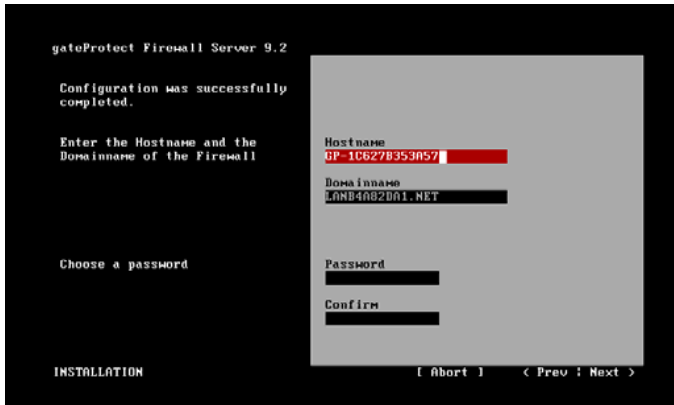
gateProtect Firewall Server 9.2

Configuration was successfully completed.

Enter the Hostname and the Domainname of the Firewall

Hostname
GP-1C627B353A57

Domainname
LANB4A82DA1.NET

Choose a password

Password

Confirm

INSTALLATION

[ Abort ]

< Prev | Next >